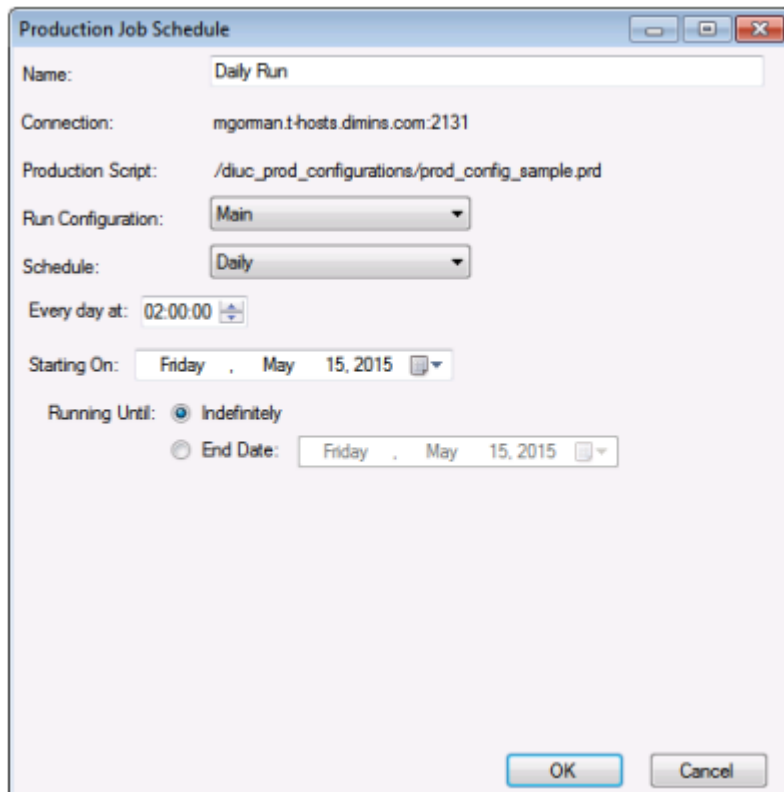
Production Job Schedule

Name: Daily Run

Connection: mgorman.t-hosts.dimins.com:2131

Production Script: /diuc_prod_configurations/prod_config_sample.prd

Run Configuration: Main

Schedule: Daily

Every day at: 02:00:00

Starting On: Friday , May 15, 2015

Running Until: Indefinitely

End Date: Friday , May 15, 2015

OK Cancel